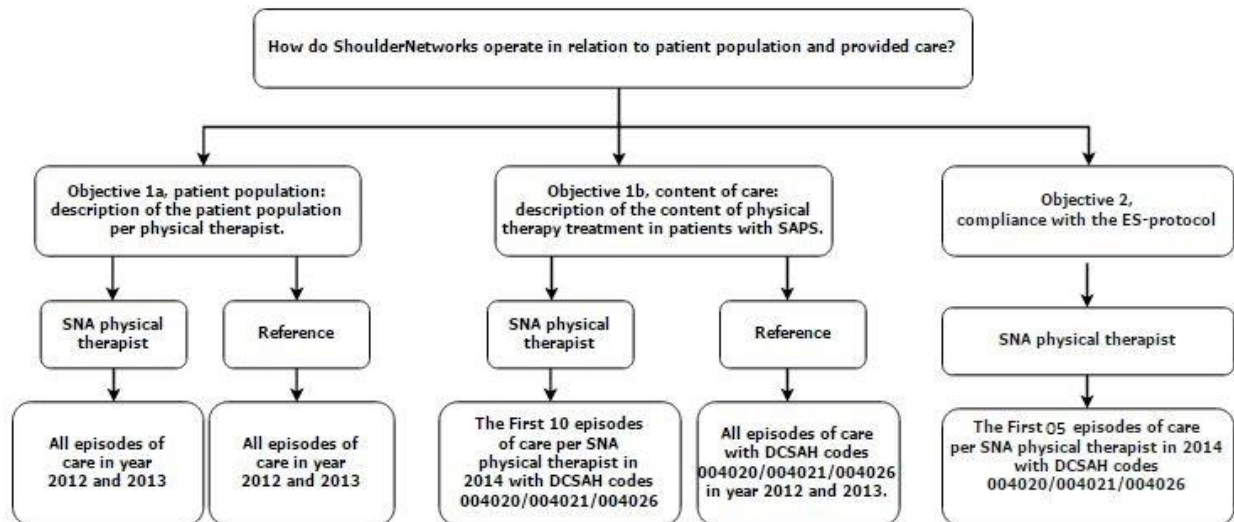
How do ShoulderNetworks operate in relation to patient population and provided care?

Objective 1a, patient population: description of the patient population per physical therapist.

SNA physical therapist

All episodes of care in year 2012 and 2013

Reference

All episodes of care in year 2012 and 2013

Objective 1b, content of care: description of the content of physical therapy treatment in patients with SAPS.

SNA physical therapist

The First 10 episodes of care per SNA physical therapist in 2014 with DCSAH codes 004020/004021/004026

Reference

All episodes of care with DCSAH codes 004020/004021/004026 in year 2012 and 2013.

Objective 2, compliance with the ES-protocol

SNA physical therapist

The First 05 episodes of care per SNA physical therapist in 2014 with DCSAH codes 004020/004021/004026